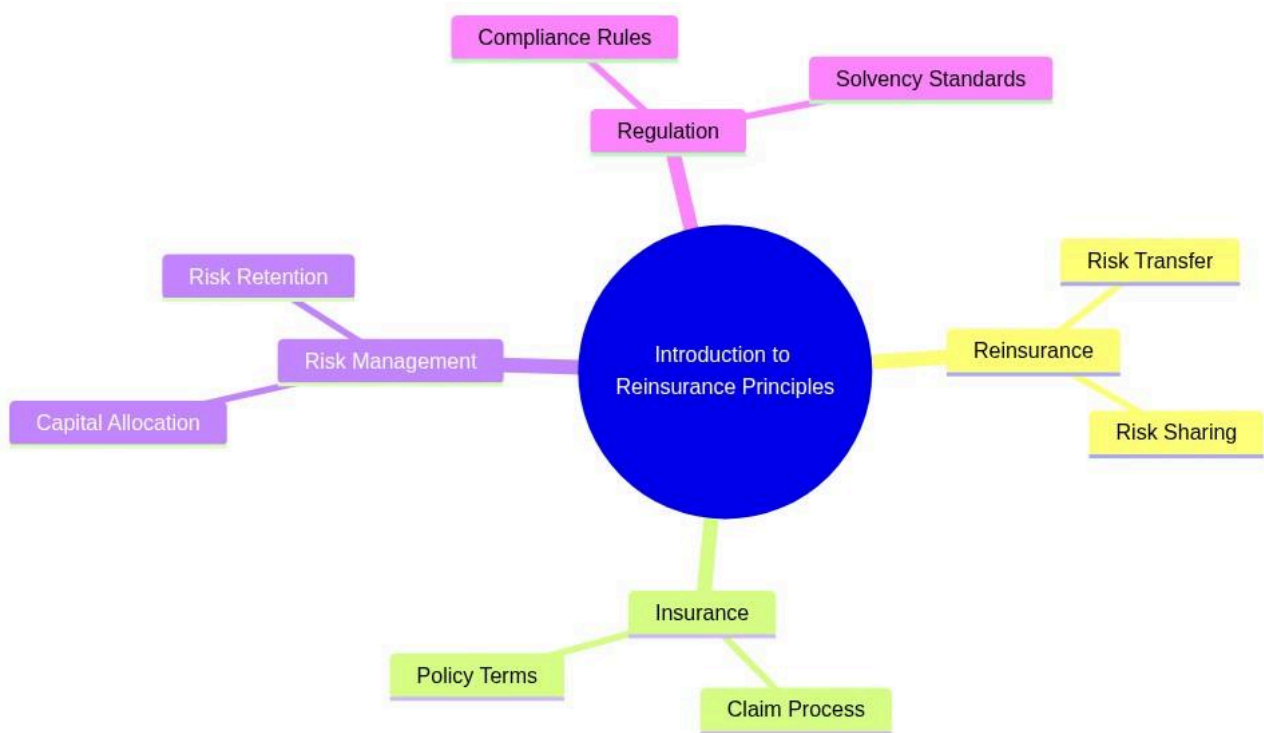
Compliance Rules

Solvency Standards

Regulation

Risk Retention

Risk Management

Capital Allocation

Introduction to Reinsurance Principles

Risk Transfer

Reinsurance

Risk Sharing

Insurance

Policy Terms

Claim Process